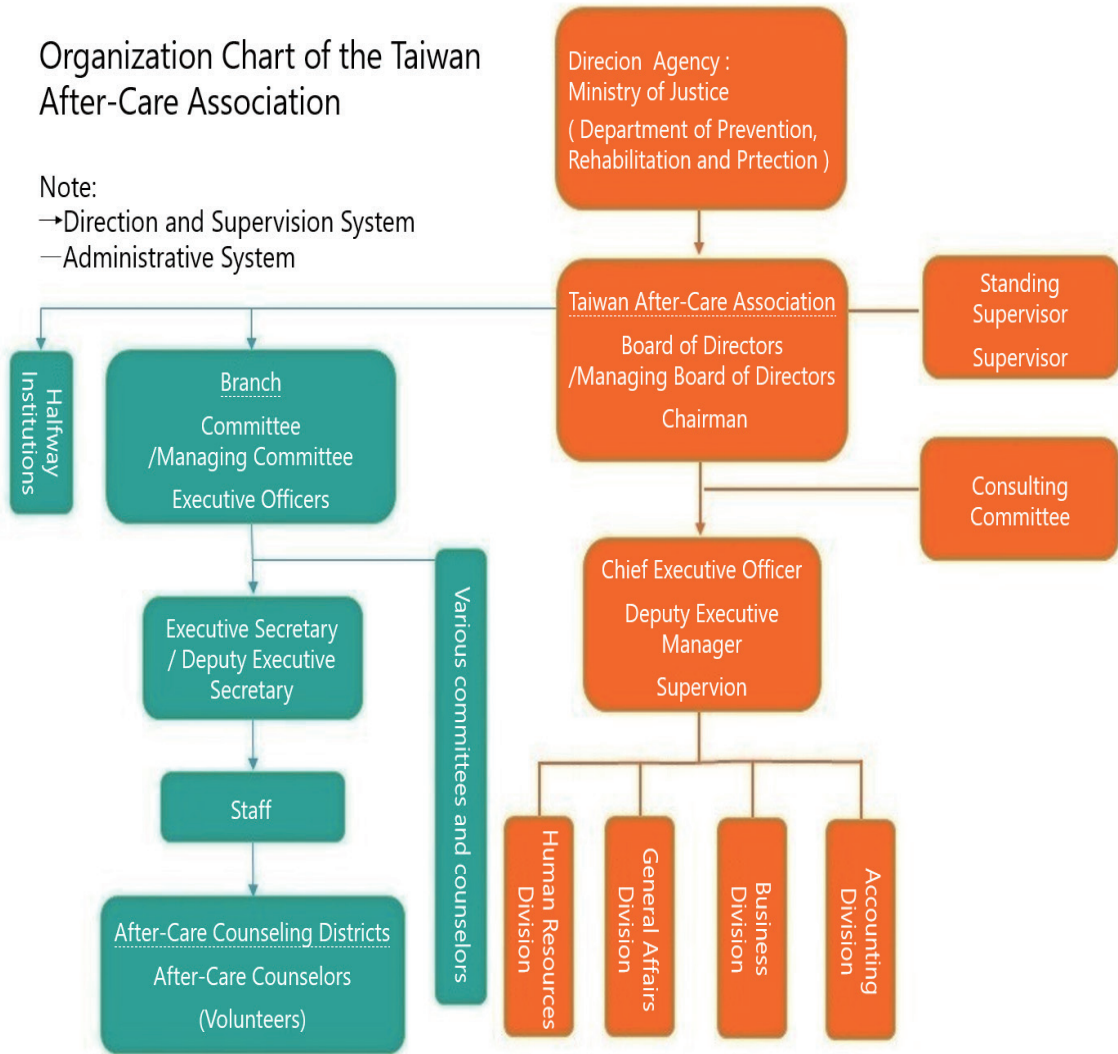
Organization Chart of the Taiwan After-Care Association

Note:
→Direction and Supervision System
—Administrative System

Direcion Agency : Ministry of Justice ( Department of Prevention, Rehabilitation and Prtection )

Taiwan After-Care Association
Board of Directors /Managing Board of Directors
Chairman

Standing Supervisor
Supervisor

Consulting Committee

Halfway Institutions

Branch
Committee /Managing Committee
Executive Officers

Various committees and counselors

Executive Secretary / Deputy Executive Secretary

Staff

After-Care Counseling Districts
After-Care Counselors
(Volunteers)

Chief Executive Officer
Deputy Executive Manager
Supervion

Human Resources Division

General Affairs Division

Business Division

Accounting Division